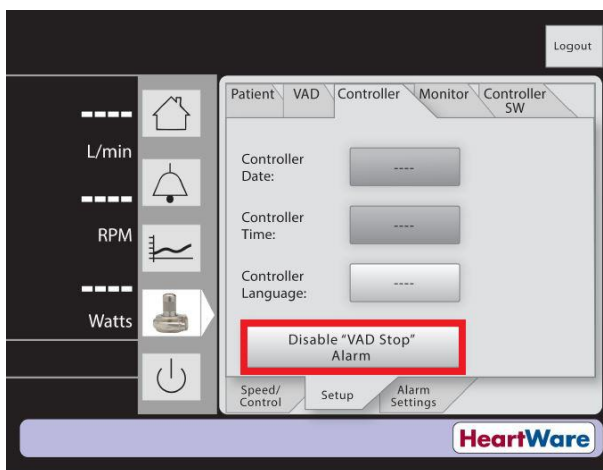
Logout

----
L/min

----
RPM

----
Watts

Patient VAD Controller Monitor Controller SW

Controller Date: ----

Controller Time: ----

Controller Language: ----

Disable "VAD Stop" Alarm

Speed/ Control Setup Alarm Settings

HeartWare